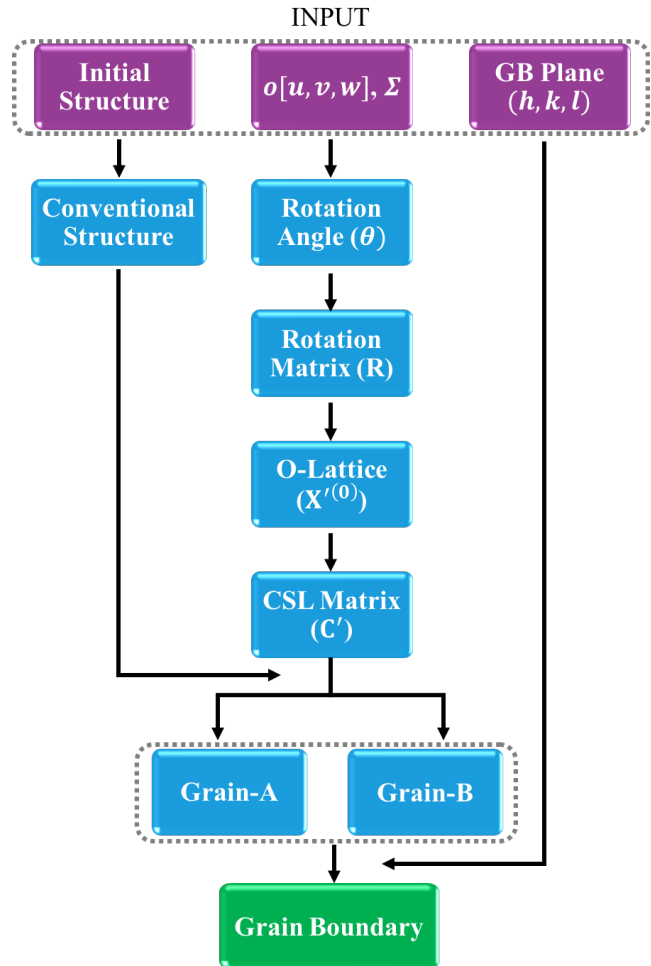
INPUT

Initial Structure

$o[u, v, w], \Sigma$

GB Plane $(h, k, l)$

Conventional Structure

Rotation Angle $(\theta)$

Rotation Matrix (R)

O-Lattice $(X'^{(0)})$

CSL Matrix $(C')$

Grain-A

Grain-B

Grain Boundary